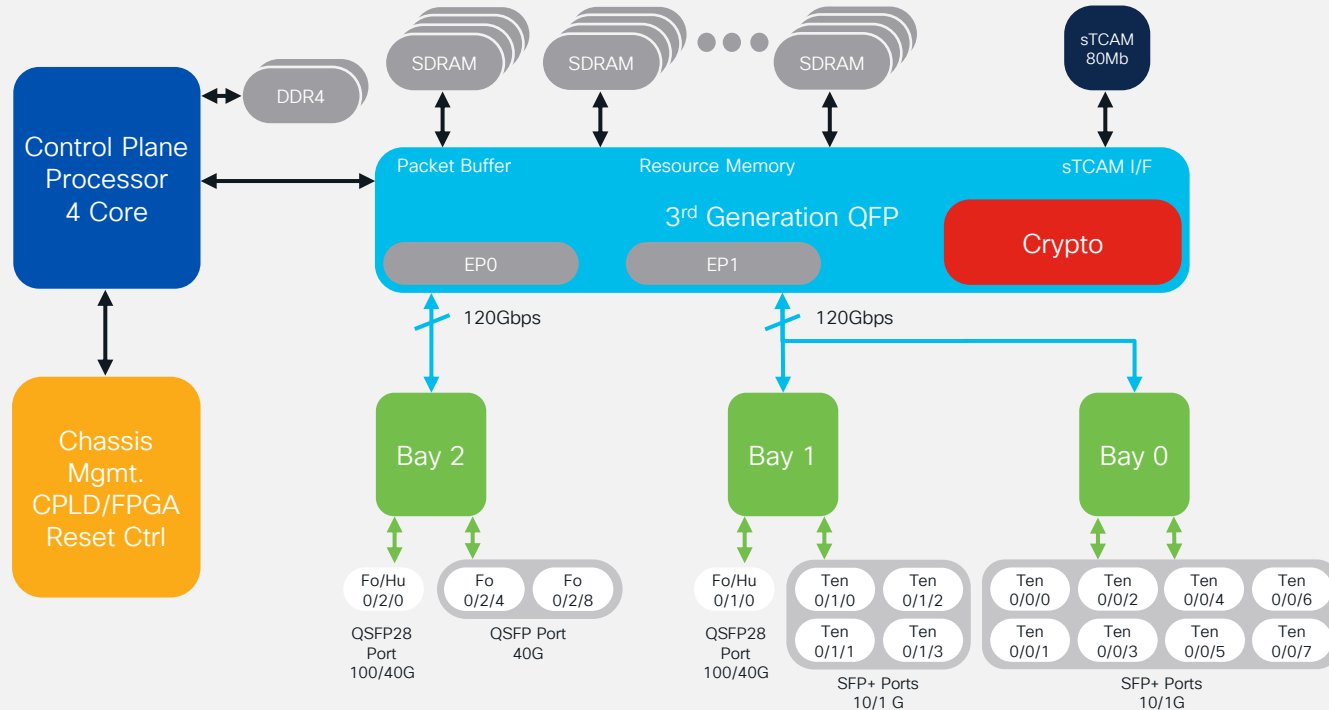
SDRAM

SDRAM

SDRAM

sTCAM 80Mb

DDR4

Control Plane Processor 4 Core

Packet Buffer

Resource Memory

sTCAM I/F

3$^{rd}$ Generation QFP

Crypto

EP0

EP1

120Gbps

120Gbps

Chassis Mgmt. CPLD/FPGA Reset Ctrl

Bay 2

Bay 1

Bay 0

Fo/Hu 0/2/0

Fo 0/2/4

Fo 0/2/8

Fo/Hu 0/1/0

Ten 0/1/0

Ten 0/1/2

Ten 0/1/1

Ten 0/1/3

Ten 0/0/0

Ten 0/0/2

Ten 0/0/4

Ten 0/0/6

Ten 0/0/1

Ten 0/0/3

Ten 0/0/5

Ten 0/0/7

QSFP28 Port 100/40G

QSFP Port 40G

QSFP28 Port 100/40G

SFP+ Ports 10/1 G

SFP+ Ports 10/1G